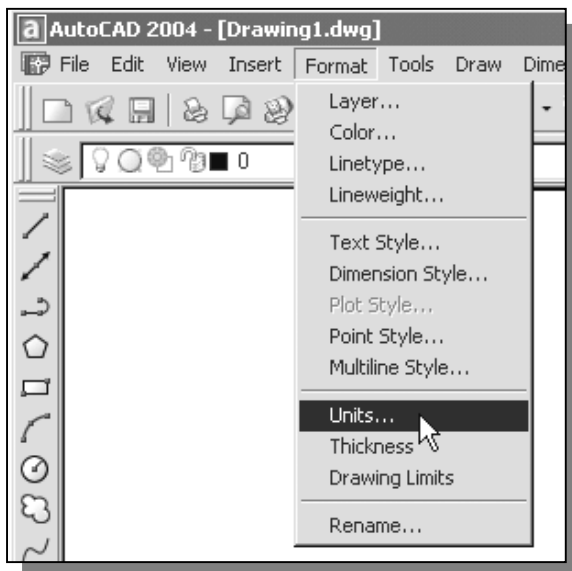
AutoCAD 2004 - [Drawing1.dwg]
File Edit View Insert Format Tools Draw Dime

0

Layer...
Color...
Linetype...
Lineweight...

Text Style...
Dimension Style...
Plot Style...
Point Style...
Multiline Style...

Units...
Thickness
Drawing Limits

Rename...